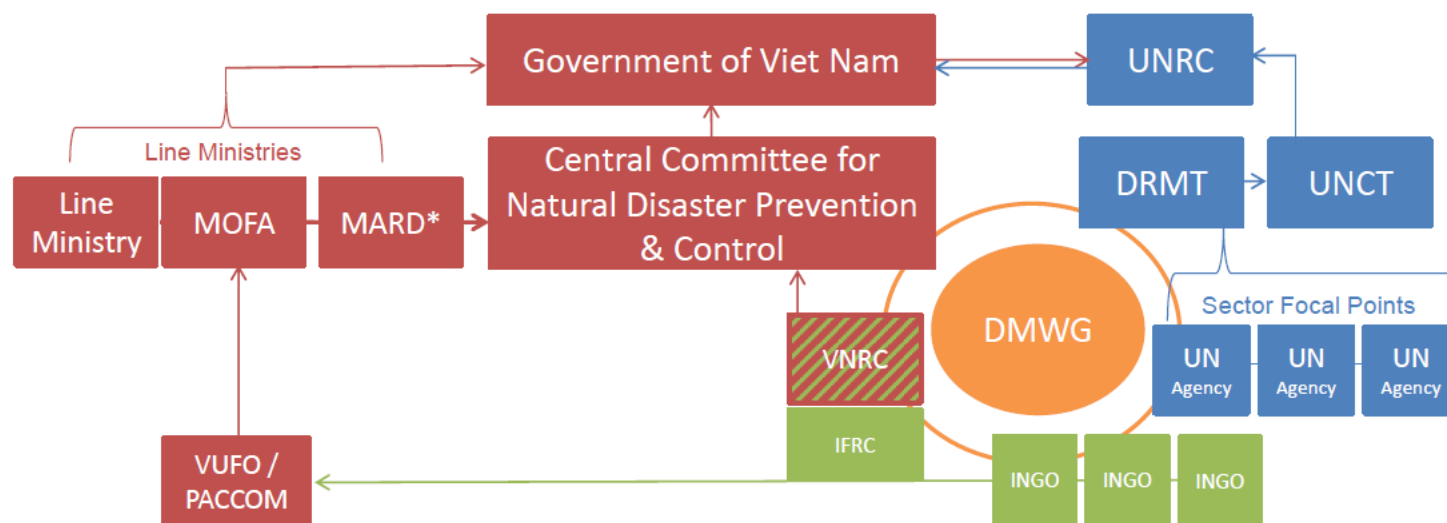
Government of Viet Nam

UNRC

Line Ministries

Line Ministry

MOFA

MARD*

Central Committee for Natural Disaster Prevention & Control

DRMT

UNCT

DMWG

Sector Focal Points

UN Agency

UN Agency

UN Agency

VNRC

IFRC

VUFO / PACCOM

INGO

INGO

INGO